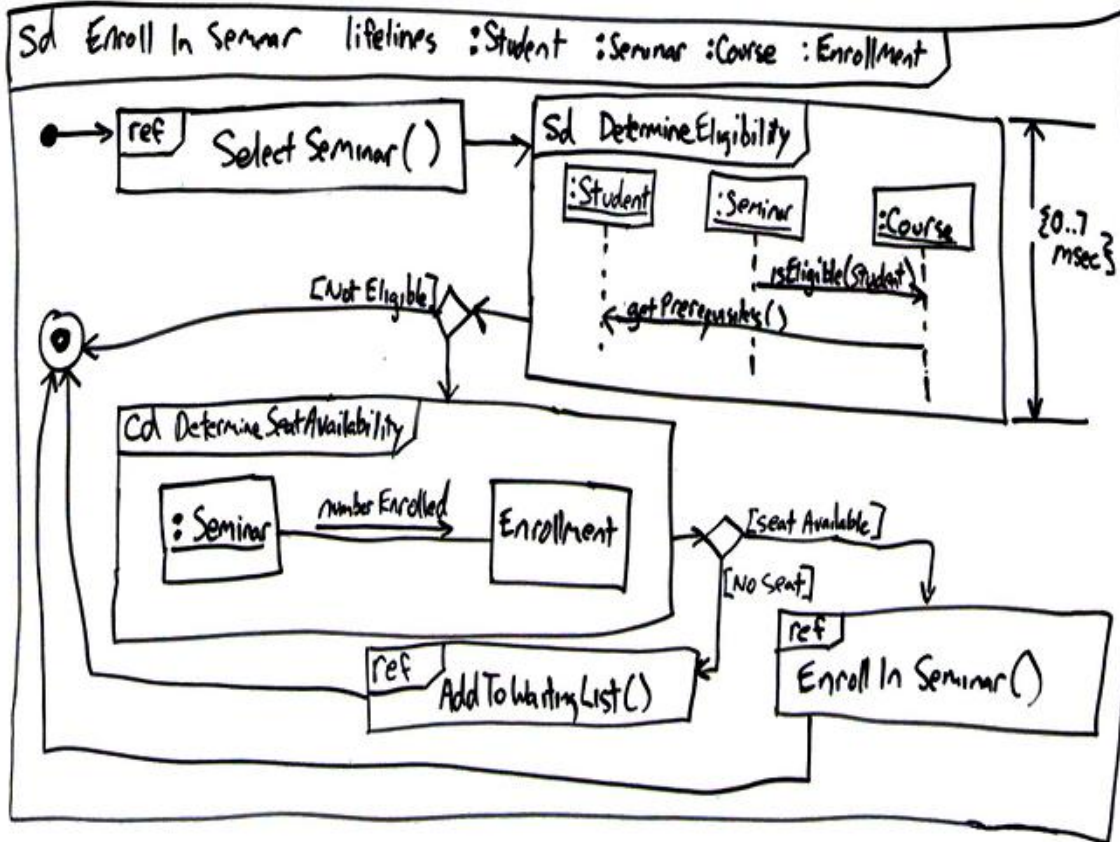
Sd Enroll In Semnar lifelines :Student :Seminar :Course :Enrollment

ref Select Seminar()

Sd DetermineEligibility

:Student

:Seminar

:Course

isEligible(Student)

getPrerequisites()

{0..7 msec}

[Not Eligible]

Cd DetermineSeatAvailability

:Seminar

numberEnrolled

Enrollment

[Seat Available]

[No Seat]

ref Enroll In Seminar()

ref AddToWaitingList()